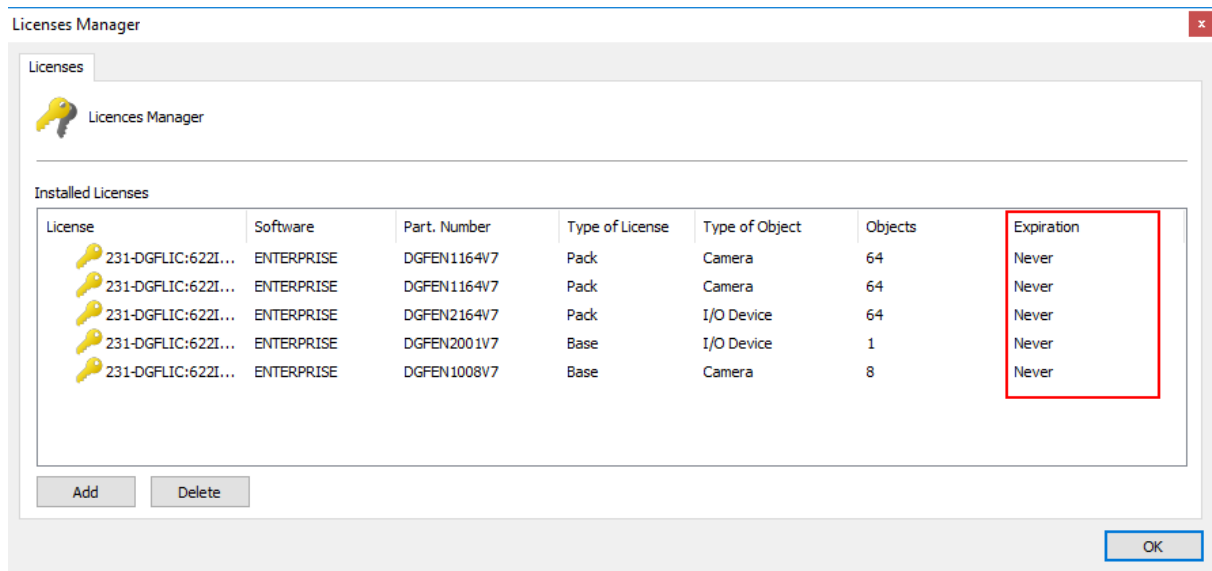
Licenses Manager

x

Licenses

Licences Manager

Installed Licenses

| License | Software | Part. Number | Type of License | Type of Object | Objects | Expiration |
|---|---|---|---|---|---|---|
| 231-DGFLIC:622I... | ENTERPRISE | DGFEN1164V7 | Pack | Camera | 64 | Never |
| 231-DGFLIC:622I... | ENTERPRISE | DGFEN1164V7 | Pack | Camera | 64 | Never |
| 231-DGFLIC:622I... | ENTERPRISE | DGFEN2164V7 | Pack | I/O Device | 64 | Never |
| 231-DGFLIC:622I... | ENTERPRISE | DGFEN2001V7 | Base | I/O Device | 1 | Never |
| 231-DGFLIC:622I... | ENTERPRISE | DGFEN1008V7 | Base | Camera | 8 | Never |

Add

Delete

OK